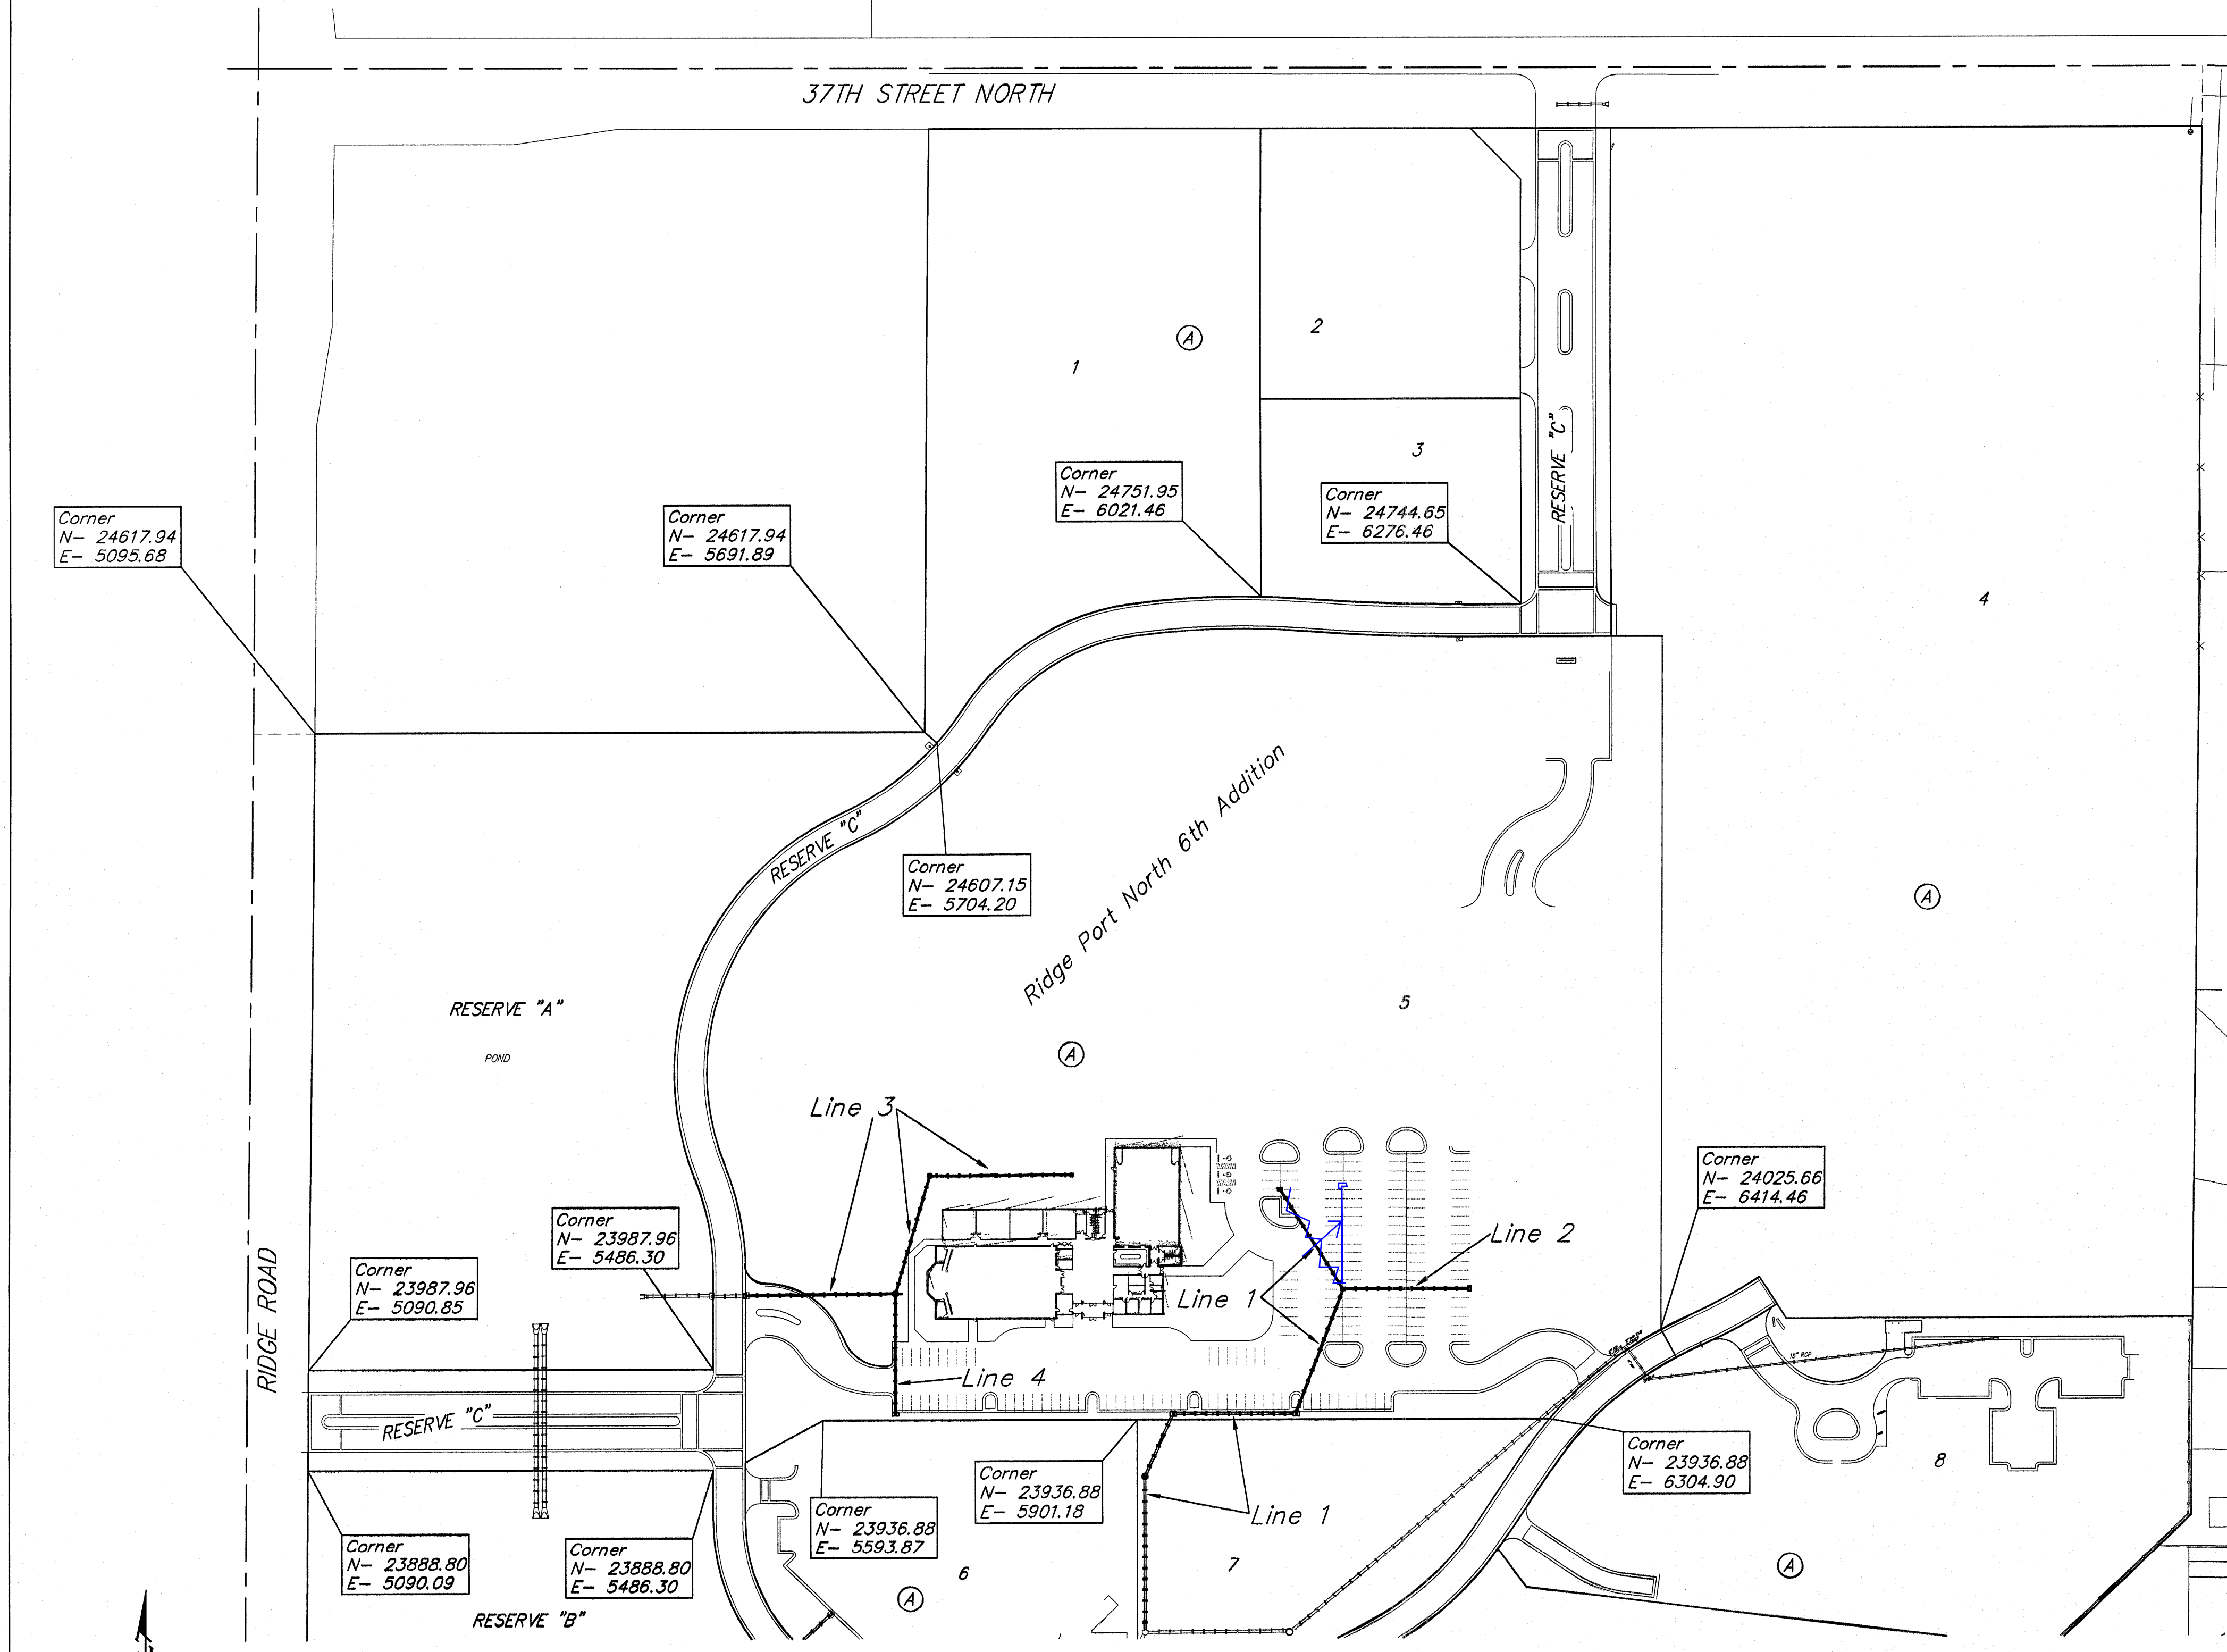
37TH STREET NORTH

1
Ⓐ
2
3
RESERVE "C"
4

Corner
N– 24617.94
E– 5095.68

Corner
N– 24617.94
E– 5691.89

Corner
N– 24751.95
E– 6021.46

Corner
N– 24744.65
E– 6276.46

RESERVE "C"

Corner
N– 24607.15
E– 5704.20

Ridge Port North 6th Addition

Ⓐ

RESERVE "A"
POND

5
Ⓐ

Line 3

Corner
N– 24025.66
E– 6414.46

Line 2

Corner
N– 23987.96
E– 5486.30

Corner
N– 23987.96
E– 5090.85

Line 1

RIDGE ROAD

Line 4

RESERVE "C"

Corner
N– 23936.88
E– 6304.90

8

Corner
N– 23936.88
E– 5901.18

Line 1

Corner
N– 23936.88
E– 5593.87

Corner
N– 23888.80
E– 5090.09

Corner
N– 23888.80
E– 5486.30

6
Ⓐ
7
Ⓐ

RESERVE "B"